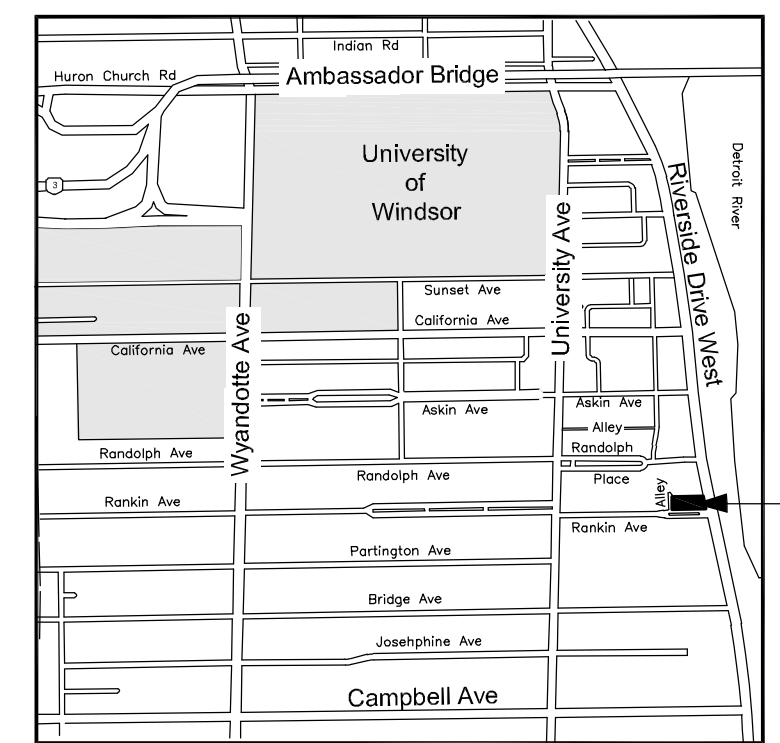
Indian Rd
Huron Church Rd
Ambassador Bridge
3
University of Windsor
Detroit River
Riverside Drive West
University Ave
Sunset Ave
California Ave
California Ave
Wyandotte Ave
Askin Ave
Askin Ave
Alley
Randolph
Randolph Ave
Randolph Ave
Place
Alley
Rankin Ave
Rankin Ave
Partington Ave
Bridge Ave
Josehphine Ave
Campbell Ave